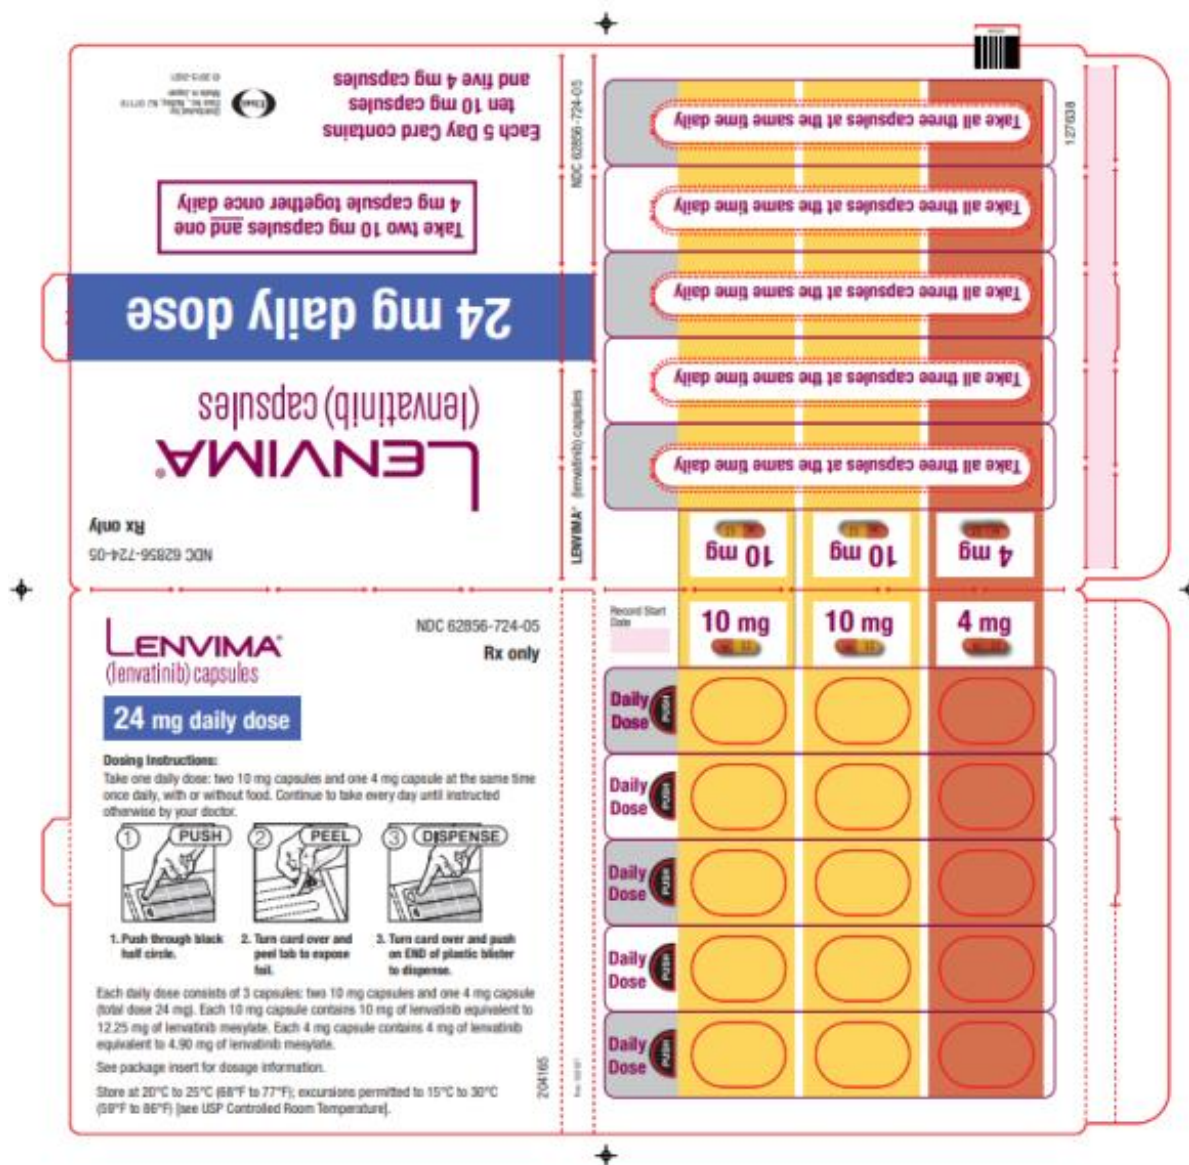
Each 5 Day Card contains
ten 10 mg capsules
and five 4 mg capsules

Distributed by: Eisai Inc. Nutley, NJ 07110
Made in Japan
© 2015-2021

NDC 62856-724-05

Take two 10 mg capsules and one 4 mg capsule together once daily

24 mg daily dose

LENVIMA®
(lenvatinib) capsules

Rx only
NDC 62856-724-05

LENVIMA® (lenvatinib) capsules

Take all three capsules at the same time daily
Take all three capsules at the same time daily
Take all three capsules at the same time daily
Take all three capsules at the same time daily
Take all three capsules at the same time daily

10 mg
10 mg
4 mg

127638

LENVIMA®
(lenvatinib) capsules

NDC 62856-724-05
Rx only

24 mg daily dose

Dosing Instructions:
Take one daily dose: two 10 mg capsules and one 4 mg capsule at the same time once daily, with or without food. Continue to take every day until instructed otherwise by your doctor.

① PUSH
② PEEL
③ DISPENSE

1. Push through black half circle.
2. Turn card over and peel tab to expose foil.
3. Turn card over and push on END of plastic blister to dispense.

Each daily dose consists of 3 capsules: two 10 mg capsules and one 4 mg capsule (total dose 24 mg). Each 10 mg capsule contains 10 mg of lenvatinib equivalent to 12.25 mg of lenvatinib mesylate. Each 4 mg capsule contains 4 mg of lenvatinib equivalent to 4.90 mg of lenvatinib mesylate.

See package insert for dosage information.

Store at 20°C to 25°C (68°F to 77°F); excursions permitted to 15°C to 30°C (59°F to 86°F) [see USP Controlled Room Temperature].

204165

Record Start Date

10 mg
10 mg
4 mg

Daily Dose PUSH
Daily Dose PUSH
Daily Dose PUSH
Daily Dose PUSH
Daily Dose PUSH